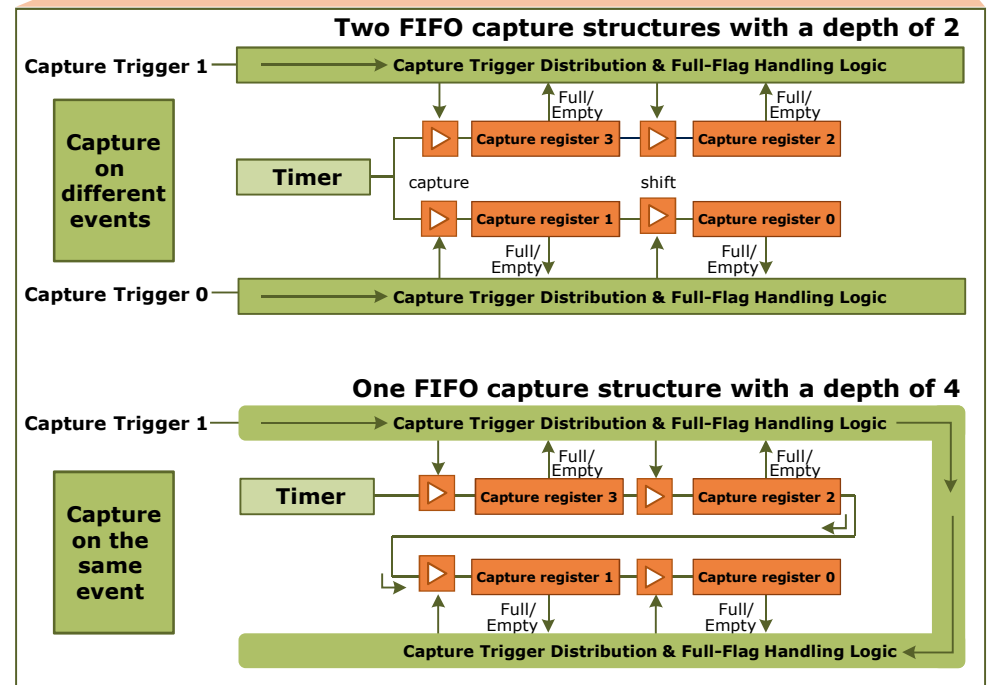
Two FIFO capture structures with a depth of 2

Capture Trigger 1

Capture Trigger Distribution & Full-Flag Handling Logic

Full/
Empty

Full/
Empty

Capture on different events

Capture register 3

Capture register 2

Timer

capture

shift

Capture register 1

Capture register 0

Full/
Empty

Full/
Empty

Capture Trigger 0

Capture Trigger Distribution & Full-Flag Handling Logic

One FIFO capture structure with a depth of 4

Capture Trigger 1

Capture Trigger Distribution & Full-Flag Handling Logic

Full/
Empty

Full/
Empty

Capture on the same event

Timer

Capture register 3

Capture register 2

Capture register 1

Capture register 0

Full/
Empty

Full/
Empty

Capture Trigger Distribution & Full-Flag Handling Logic